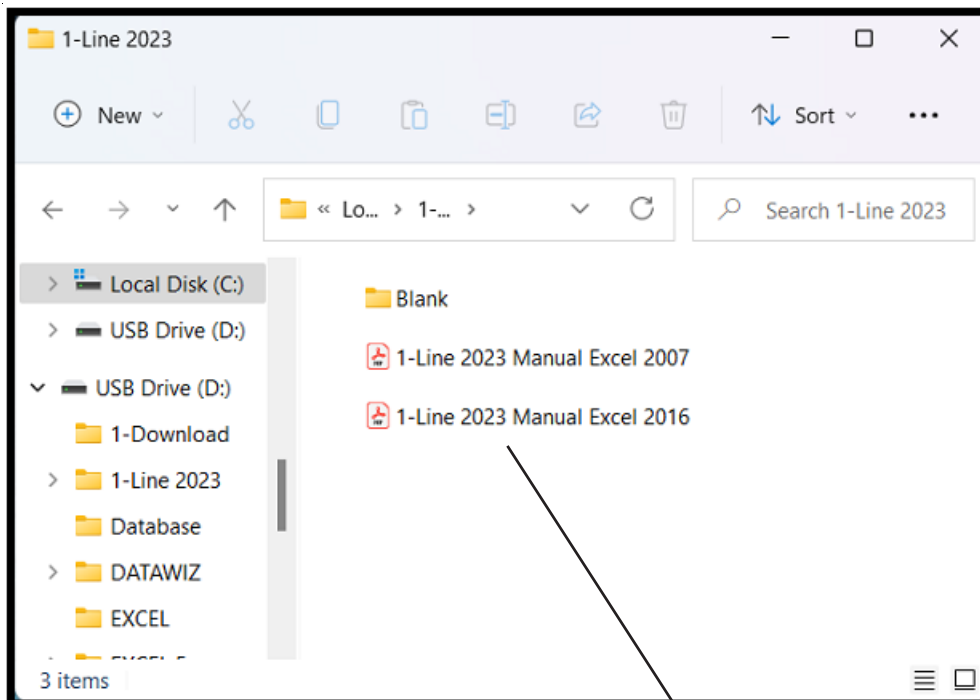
1-Line 2023

New

Sort

...

« Lo... › 1-... ›

Search 1-Line 2023

Local Disk (C:)

USB Drive (D:)

USB Drive (D:)

1-Download

1-Line 2023

Database

DATAWIZ

EXCEL

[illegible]

3 items

Blank

1-Line 2023 Manual Excel 2007

1-Line 2023 Manual Excel 2016